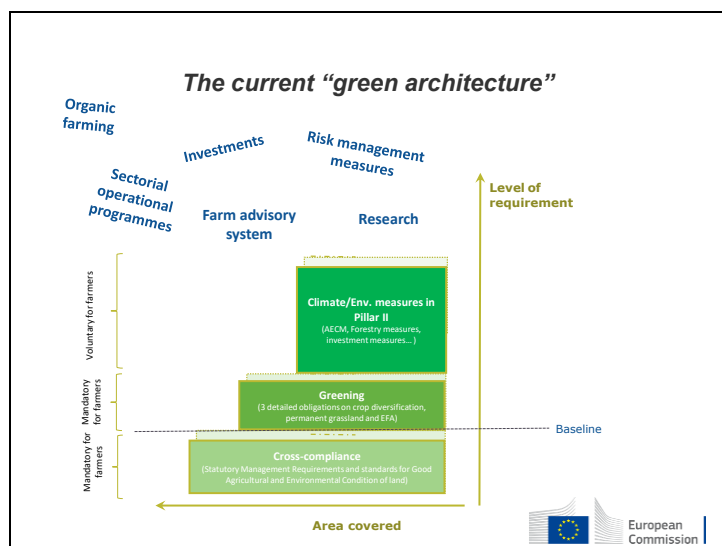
The current "green architecture"

Organic farming

Investments

Risk management measures

Sectorial operational programmes

Farm advisory system

Research

Level of requirement

Voluntary for farmers

Climate/Env. measures in Pillar II
(AECM, Forestry measures, investment measures…)

Mandatory for farmers

Greening
(3 detailed obligations on crop diversification, permanent grassland and EFA)

Baseline

Mandatory for farmers

Cross-compliance
(Statutory Management Requirements and standards for Good Agricultural and Environmental Condition of land)

Area covered

European Commission